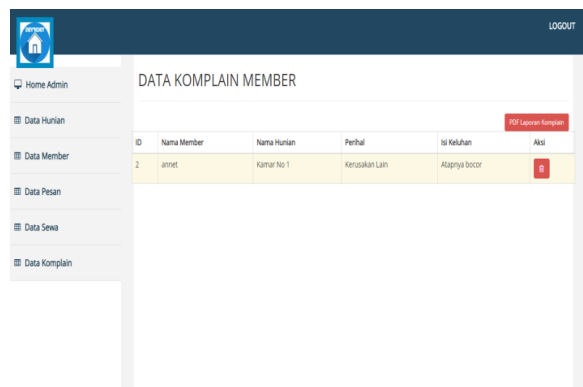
LOGOUT

Home Admin

Data Hunian

Data Member

Data Pesan

Data Sewa

Data Komplain

DATA KOMPLAIN MEMBER

PDF Laporan Komplain

| ID | Nama Member | Nama Hunian | Perihal | Isi Keluhan | Aksi |
|---|---|---|---|---|---|
| 2 | annet | Kamar No 1 | Kerusakan Lain | Atapnya bocor | |